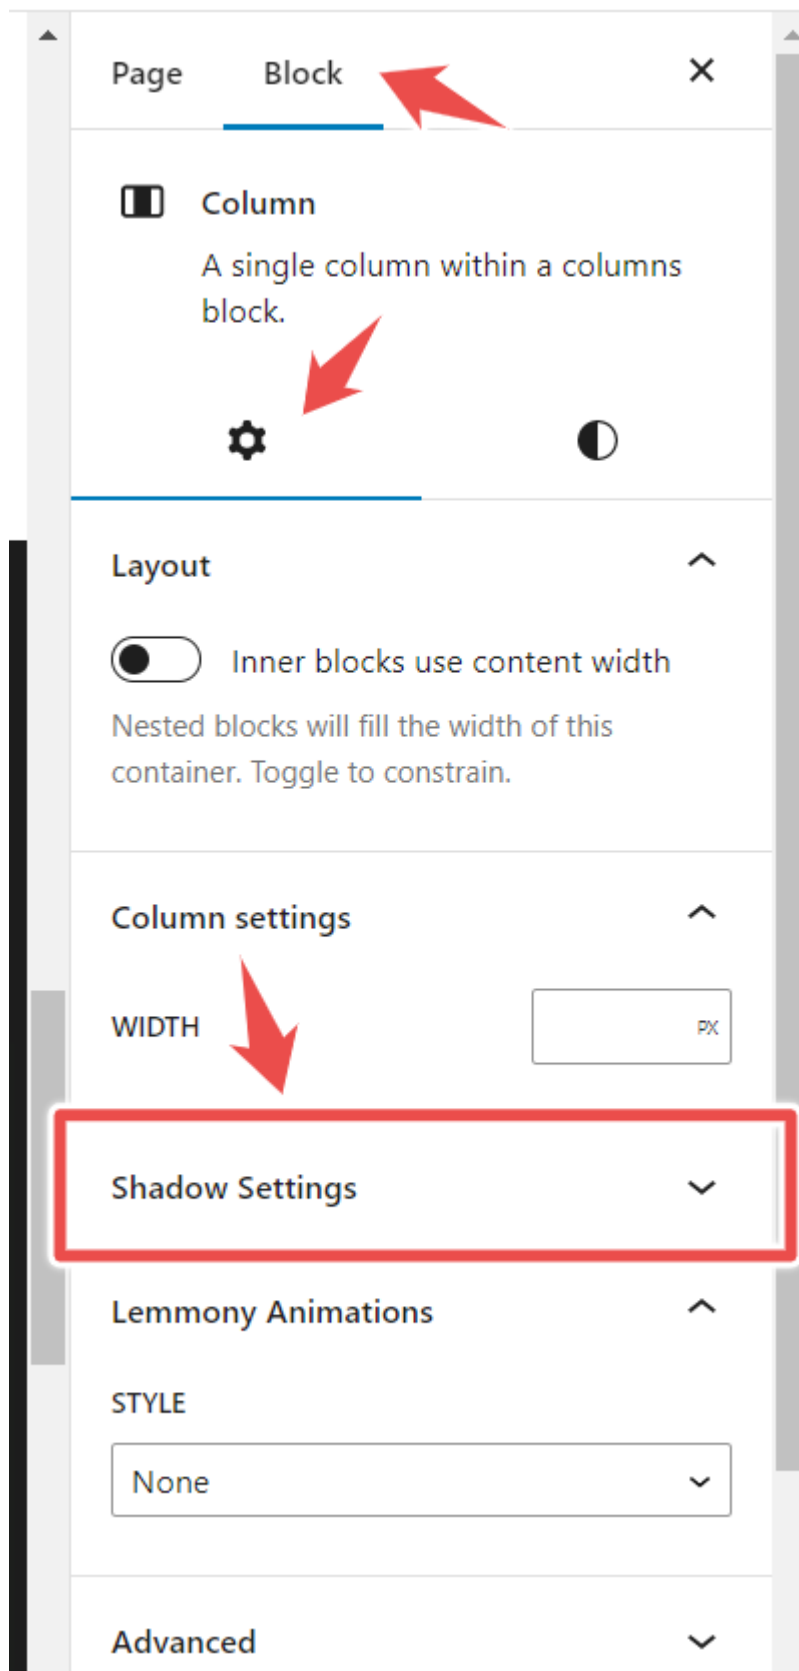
Page Block ✕

Column

A single column within a columns block.

Layout

Inner blocks use content width

Nested blocks will fill the width of this container. Toggle to constrain.

Column settings

WIDTH PX

Shadow Settings

Lemmony Animations

STYLE

None

Advanced